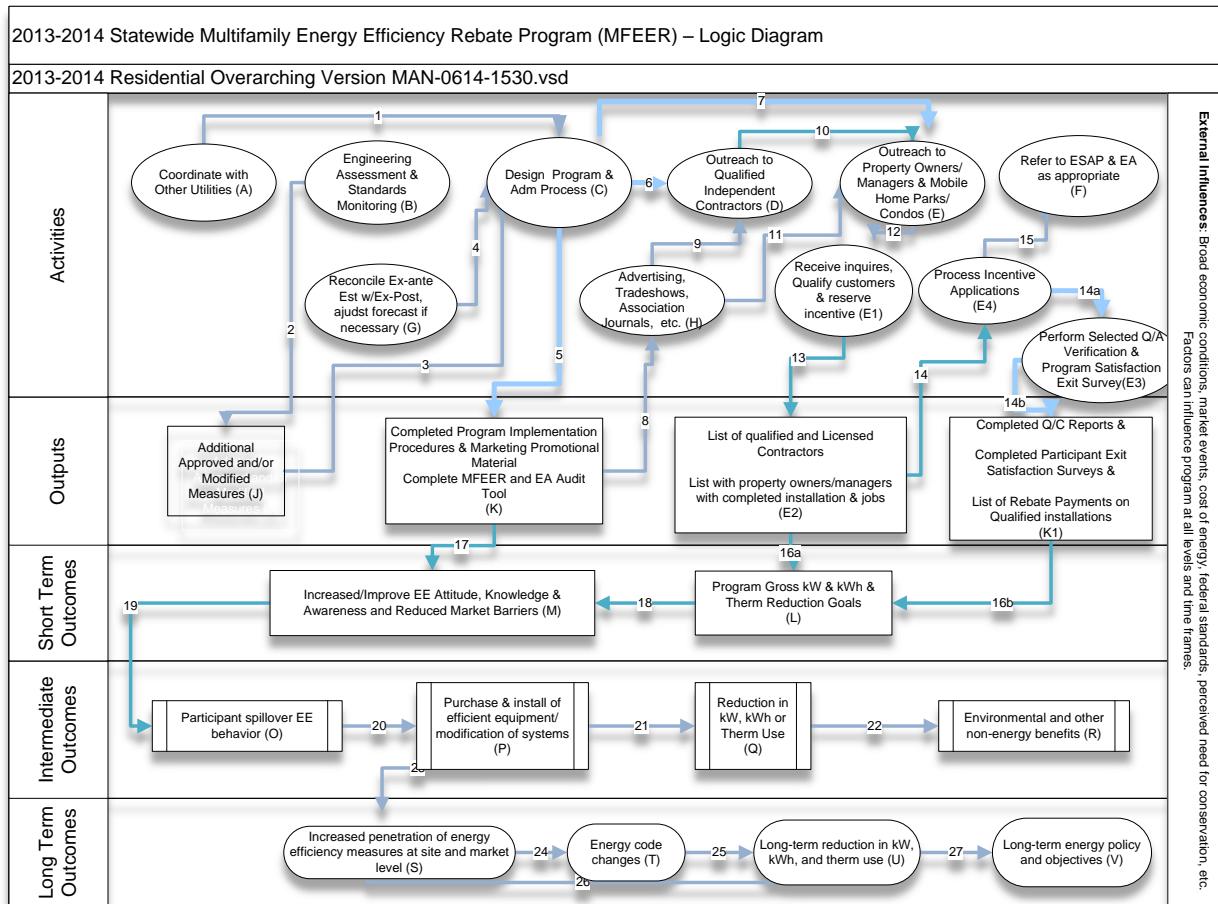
2013-2014 Statewide Multifamily Energy Efficiency Rebate Program (MFEER) – Logic Diagram

2013-2014 Residential Overarching Version MAN-0614-1530.vsd

Activities

Coordinate with Other Utilities (A)

Engineering Assessment & Standards Monitoring (B)

Design Program & Adm Process (C)

Outreach to Qualified Independent Contractors (D)

Outreach to Property Owners/ Managers & Mobile Home Parks/ Condos (E)

Refer to ESAP & EA as appropriate (F)

Reconcile Ex-ante Est w/Ex-Post, ajudst forecast if necessary (G)

Advertising, Tradeshows, Association Journals, etc. (H)

Receive inquires, Qualify customers & reserve incentive (E1)

Process Incentive Applications (E4)

Perform Selected Q/A Verification & Program Satisfaction Exit Survey(E3)

1 2 3 4 5 6 7 8 9 10 11 12 13 14 14a 14b 15

Outputs

Additional Approved and/or Modified Measures (J)

Completed Program Implementation Procedures & Marketing Promotional Material Complete MFEER and EA Audit Tool (K)

List of qualified and Licensed Contractors

List with property owners/managers with completed installation & jobs (E2)

Completed Q/C Reports &

Completed Participant Exit Satisfaction Surveys &

List of Rebate Payments on Qualified installations (K1)

Short Term Outcomes

17 16a 18 16b 19

Increased/Improve EE Attitude, Knowledge & Awareness and Reduced Market Barriers (M)

Program Gross kW & kWh & Therm Reduction Goals (L)

Intermediate Outcomes

Participant spillover EE behavior (O)

20

Purchase & install of efficient equipment/ modification of systems (P)

21

Reduction in kW, kWh or Therm Use (Q)

22

Environmental and other non-energy benefits (R)

23

Long Term Outcomes

Increased penetration of energy efficiency measures at site and market level (S)

24

Energy code changes (T)

25

Long-term reduction in kW, kWh, and therm use (U)

27

Long-term energy policy and objectives (V)

26

External Influences: Broad economic conditions, market events, cost of energy, federal standards, perceived need for conservation, etc. Factors can influence program at all levels and time frames.